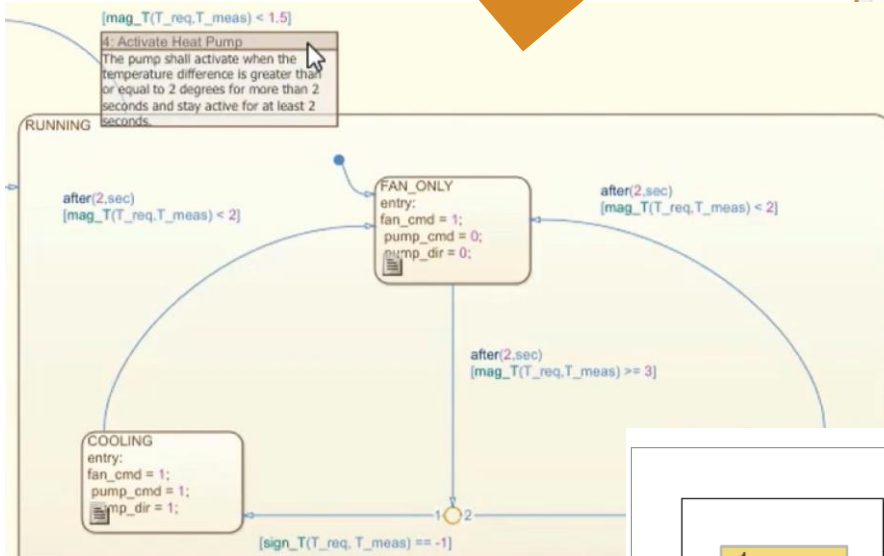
[mag_T(T_req,T_meas) < 1.5]

4: Activate Heat Pump
The pump shall activate when the temperature difference is greater than or equal to 2 degrees for more than 2 seconds and stay active for at least 2 seconds.

RUNNING

after(2,sec)
[mag_T(T_req,T_meas) < 2]

FAN_ONLY
entry:
fan_cmd = 1;
pump_cmd = 0;
pump_dir = 0;

after(2,sec)
[mag_T(T_req,T_meas) < 2]

after(2,sec)
[mag_T(T_req,T_meas) >= 3]

COOLING
entry:
fan_cmd = 1;
pump_cmd = 1;
pump_dir = 1;

1 2

[sign_T(T_req, T_meas) == -1]

1